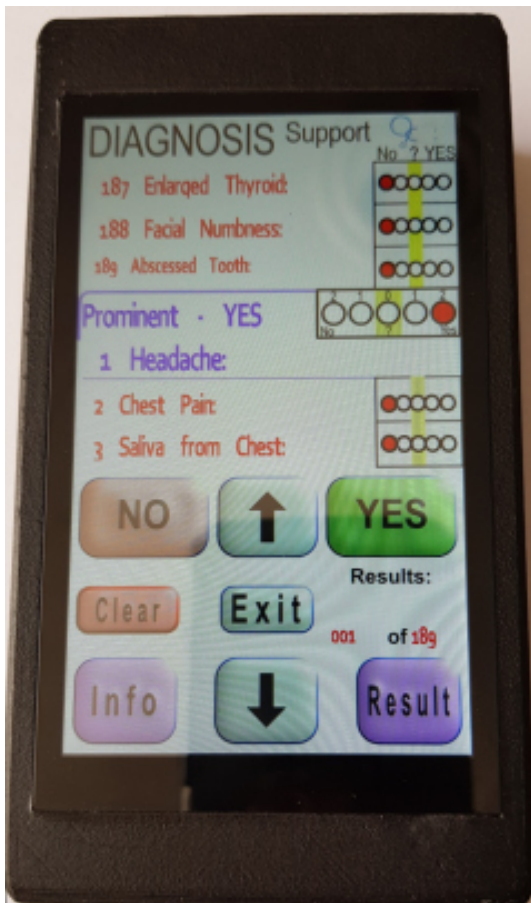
DIAGNOSIS Support

No ? YES

187 Enlarged Thyroid:

188 Facial Numbness:

189 Abscessed Tooth:

Prominent - YES

No ? Yes

1 Headache:

2 Chest Pain:

3 Saliva from Chest:

NO

YES

Results:

Clear

Exit

001 of 189

Info

Result